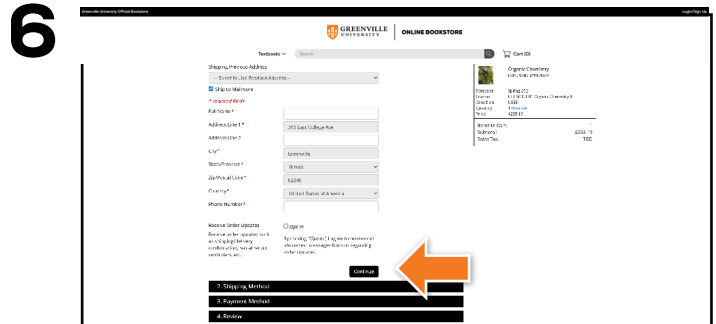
6

Greenville University Official Bookstore

Login/Sign Up

GREENVILLE UNIVERSITY | ONLINE BOOKSTORE

Textbooks

Search

Cart (0)

Shipping Previous Address

-- Select to Use Previous Address --

Ship to Mailroom

* required fields

Full Name *

Address Line 1 *

315 East College Ave

Address Line 2

City *

Greenville

State/Province *

Illinois

Zip/Postal Code *

62246

Country *

United States of America

Phone Number *

Receive Order Updates

Receive order updates such as shipping/delivery confirmation, rental due reminders, etc.

Opt in

By clicking "Opt In," I agree to receive text message from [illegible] regarding order updates.

Continue

2. Shipping Method

3. Payment Method

4. Review

Organic Chemistry

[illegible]

Selection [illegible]

Course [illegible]

Condition USED

Quantity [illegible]

Price $233.10

Items in Cart

Subtotal: $233.10

Sales Tax: TBD